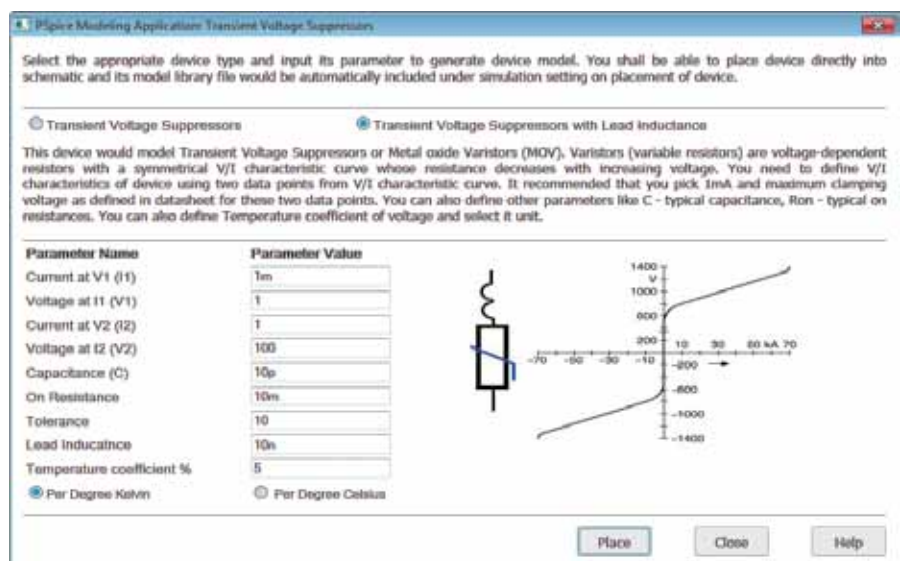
PSpice Modeling Application: Transient Voltage Suppressors

Select the appropriate device type and input its parameter to generate device model. You shall be able to place device directly into schematic and its model library file would be automatically included under simulation setting on placement of device.

Transient Voltage Suppressors

Transient Voltage Suppressors with Lead Inductance

This device would model Transient Voltage Suppressors or Metal oxide Varistors (MOV). Varistors (variable resistors) are voltage-dependent resistors with a symmetrical V/I characteristic curve whose resistance decreases with increasing voltage. You need to define V/I characteristics of device using two data points from V/I characteristic curve. It recommended that you pick 1mA and maximum clamping voltage as defined in datasheet for these two data points. You can also define other parameters like C - typical capacitance, Ron - typical on resistances. You can also define Temperature coefficient of voltage and select it unit.

| Parameter Name | Parameter Value |
|---|---|
| Current at V1 (I1) | 1m |
| Voltage at I1 (V1) | 1 |
| Current at V2 (I2) | 1 |
| Voltage at I2 (V2) | 100 |
| Capacitance (C) | 10p |
| On Resistance | 10m |
| Tolerance | 10 |
| Lead Inducatnce | 10n |
| Temperature coefficient % | 5 |

Per Degree Kelvin

Per Degree Celsius

1400
V
1000
600
200
10 30 50 kA 70
-70 -50 -30 -10
-200
-600
-1000
-1400

Place

Close

Help